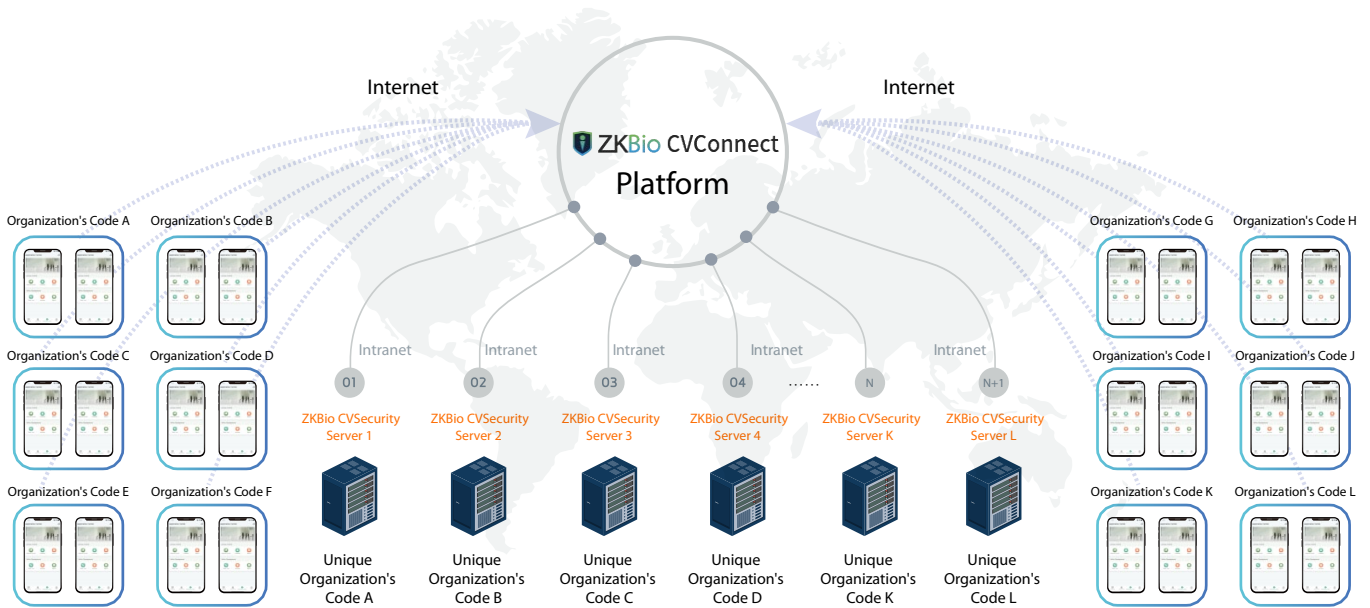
Internet

Internet

ZKBio CVConnect
Platform

Organization's Code A

Organization's Code B

Organization's Code C

Organization's Code D

Organization's Code E

Organization's Code F

Organization's Code G

Organization's Code H

Organization's Code I

Organization's Code J

Organization's Code K

Organization's Code L

Intranet

Intranet

Intranet

Intranet

Intranet

Intranet

01

02

03

04

......

N

N+1

ZKBio CVSecurity Server 1

ZKBio CVSecurity Server 2

ZKBio CVSecurity Server 3

ZKBio CVSecurity Server 4

ZKBio CVSecurity Server K

ZKBio CVSecurity Server L

Unique Organization's Code A

Unique Organization's Code B

Unique Organization's Code C

Unique Organization's Code D

Unique Organization's Code K

Unique Organization's Code L